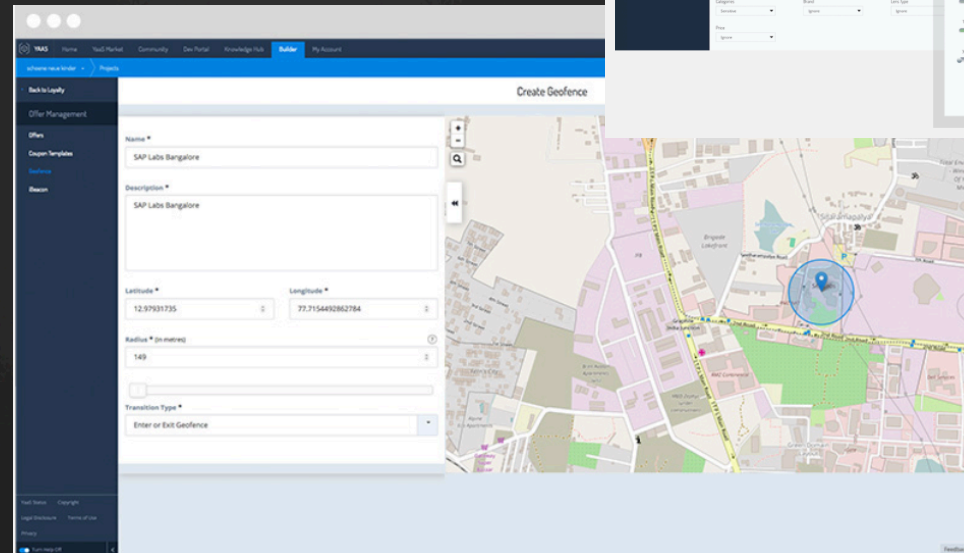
YAAS Home YaaS Market Community Dev Portal Knowledge Hub Builder My Account

Projects

Back to Loyalty

Offer Management

Offers

Coupon Templates

Geofence

iBeacon

Create Geofence

Name *

SAP Labs Bangalore

Description *

SAP Labs Bangalore

Latitude *

12.97931735

Longitude *

77.7154492862784

Radius * (in metres)

149

Transition Type *

Enter or Exit Geofence

Categories

Brand

Price

Ignore

Ignore